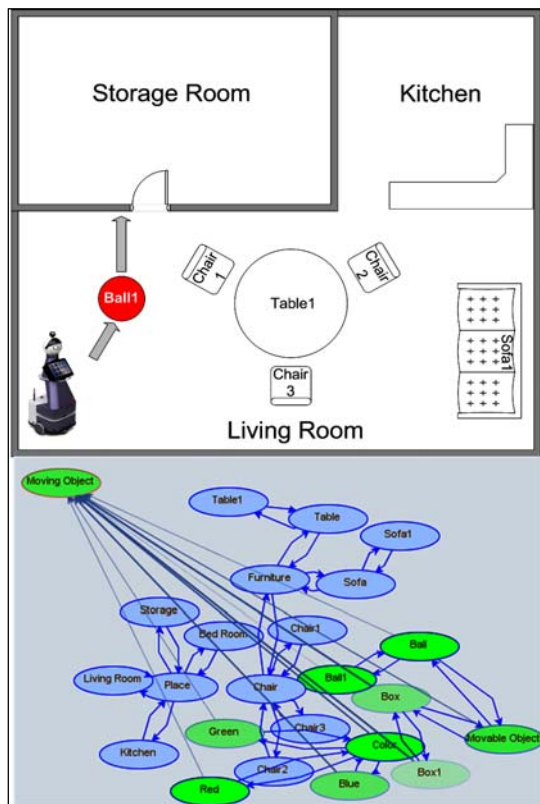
Storage Room

Kitchen

Chair 1

Chair 2

Table1

Ball1

Sofa1

Chair 3

Living Room

Moving Object

Table1

Table

Sofa1

Furniture

Sofa

Storage

Bed Room

Chair1

Ball

Living Room

Place

Chair

Ball1

Box

Green

Chair3

Color

Movable Object

Kitchen

Chair2

Box1

Red

Blue